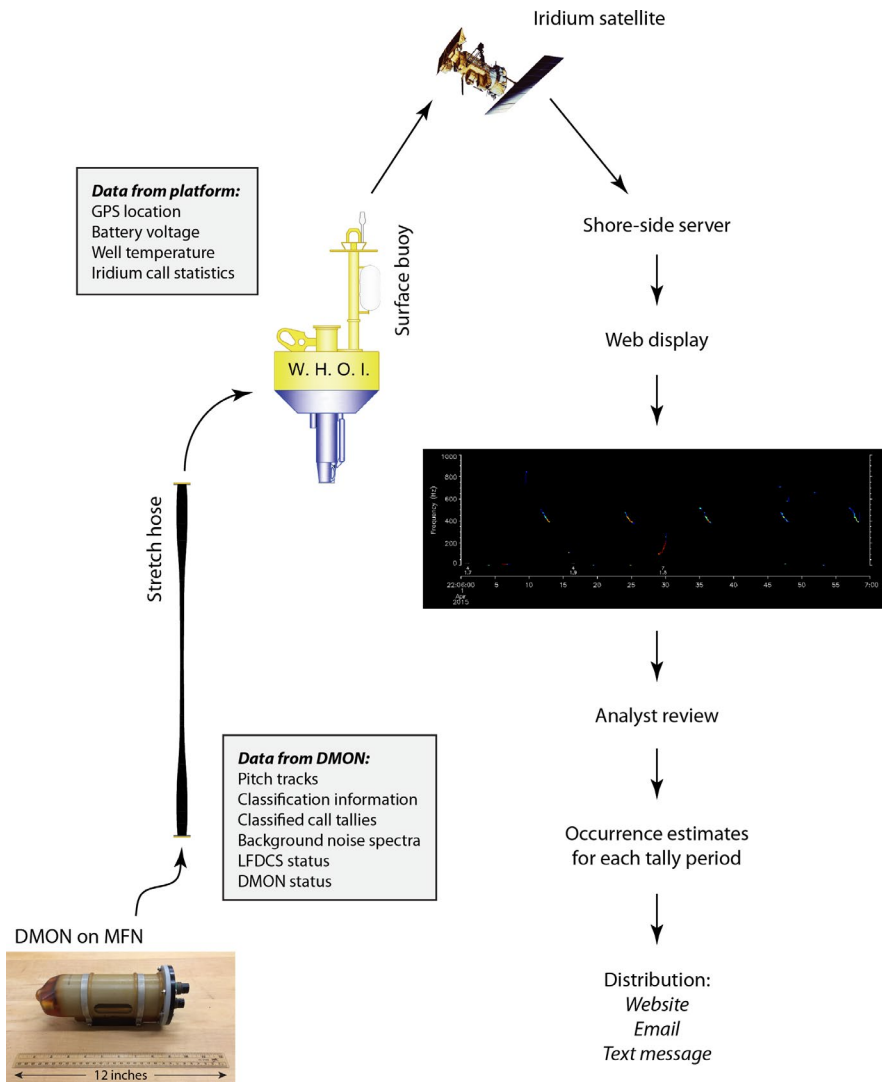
Iridium satellite

Data from platform:
GPS location
Battery voltage
Well temperature
Iridium call statistics

Surface buoy

W. H. O. I.

Shore-side server

Web display

1000
800
600
400
200
0
Frequency (Hz)
1.7
1.9
1.8
22:00:00
Apr
2015
5
10
15
20
25
30
35
40
45
50
55
7:00

Stretch hose

Analyst review

Data from DMON:
Pitch tracks
Classification information
Classified call tallies
Background noise spectra
LFDCS status
DMON status

Occurrence estimates for each tally period

DMON on MFN

12 inches

Distribution:
Website
Email
Text message